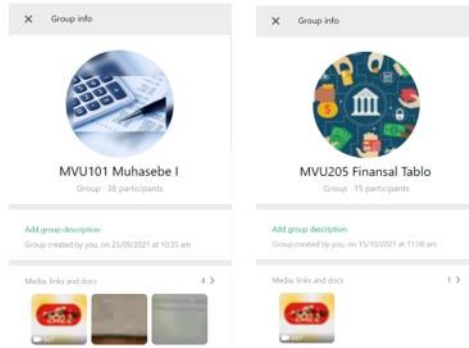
× Group info

MVU101 Muhasebe I
Group · 38 participants

Add group description
Group created by you, on 23/09/2021 at 10:35 am

Media, links and docs 4 >

× Group info

MVU205 Finansal Tablo
Group · 15 participants

Add group description
Group created by you, on 15/10/2021 at 11:08 am

Media, links and docs 1 >